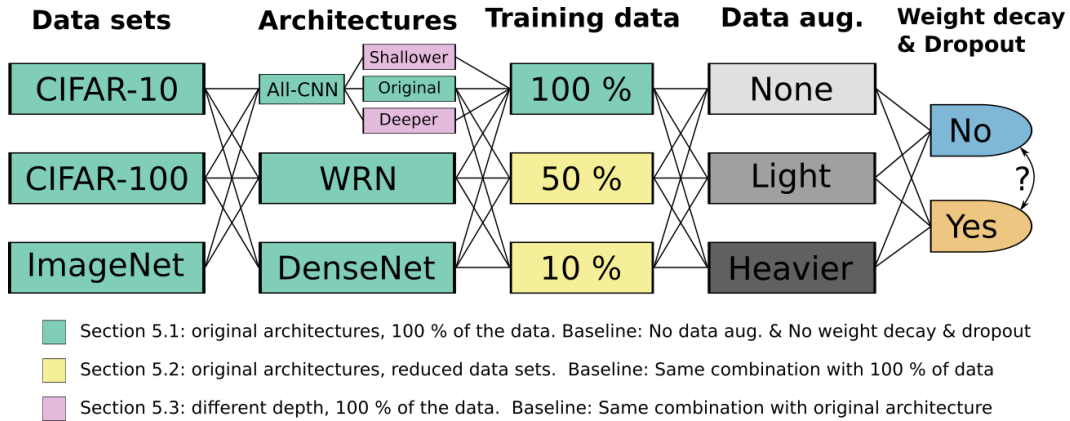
Data sets
Architectures
Training data
Data aug.
Weight decay & Dropout

CIFAR-10
CIFAR-100
ImageNet

Shallower
All-CNN
Original
Deeper
WRN
DenseNet

100 %
50 %
10 %

None
Light
Heavier

No
?
Yes

Section 5.1: original architectures, 100 % of the data. Baseline: No data aug. & No weight decay & dropout

Section 5.2: original architectures, reduced data sets. Baseline: Same combination with 100 % of data

Section 5.3: different depth, 100 % of the data. Baseline: Same combination with original architecture